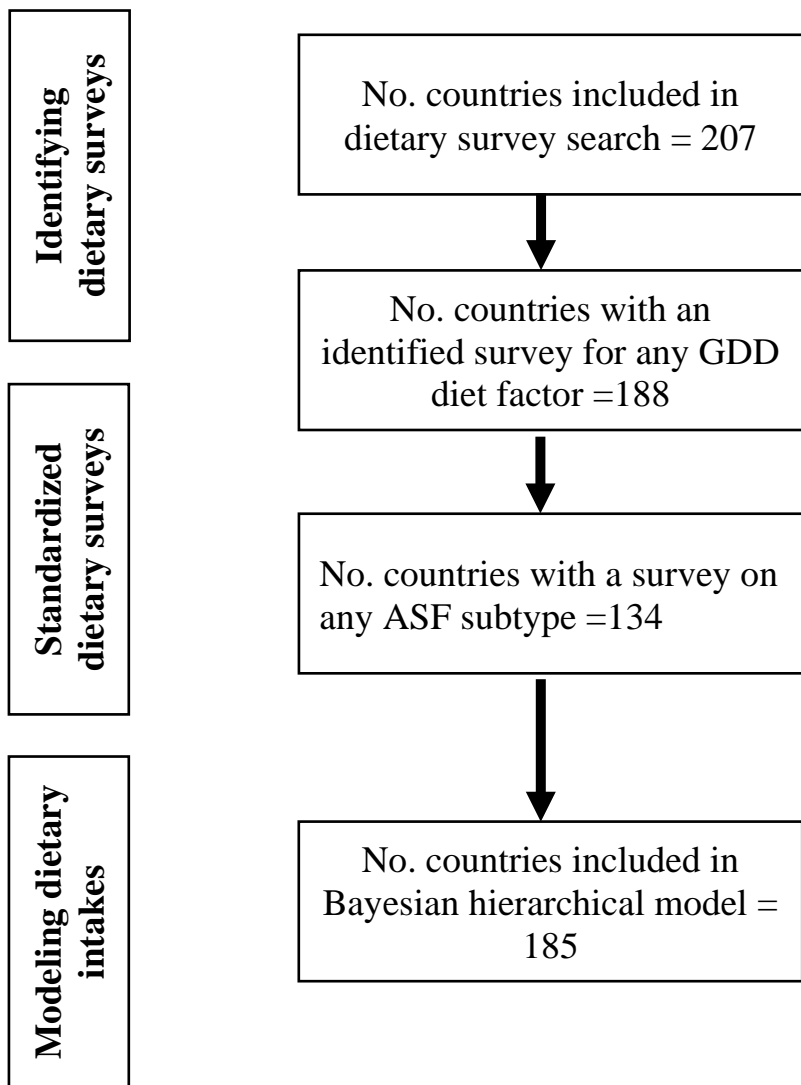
Identifying dietary surveys

Standardized dietary surveys

Modeling dietary intakes

No. countries included in dietary survey search = 207

No. countries with an identified survey for any GDD diet factor =188

No. countries with a survey on any ASF subtype =134

No. countries included in Bayesian hierarchical model = 185